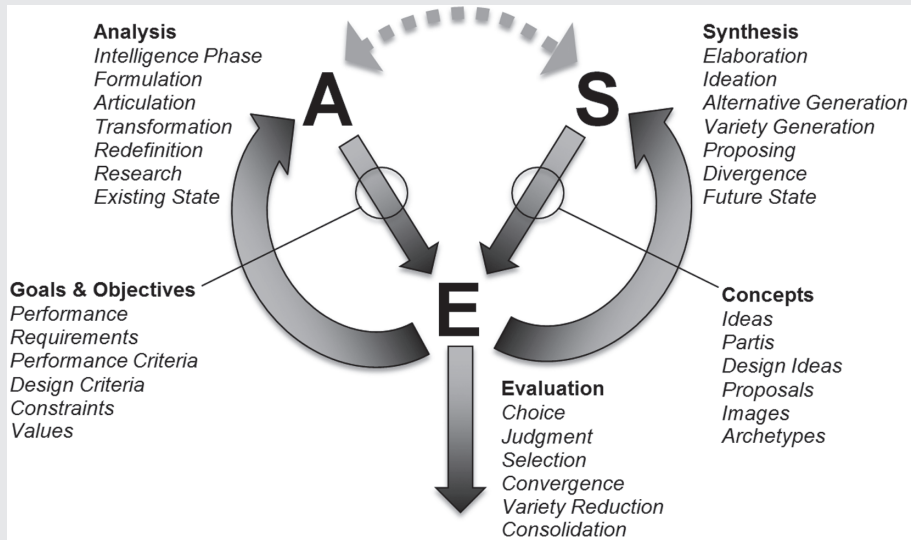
Analysis
Intelligence Phase
Formulation
Articulation
Transformation
Redefinition
Research
Existing State

A

S

Synthesis
Elaboration
Ideation
Alternative Generation
Variety Generation
Proposing
Divergence
Future State

Goals & Objectives
Performance
Requirements
Performance Criteria
Design Criteria
Constraints
Values

E

Concepts
Ideas
Partis
Design Ideas
Proposals
Images
Archetypes

Evaluation
Choice
Judgment
Selection
Convergence
Variety Reduction
Consolidation